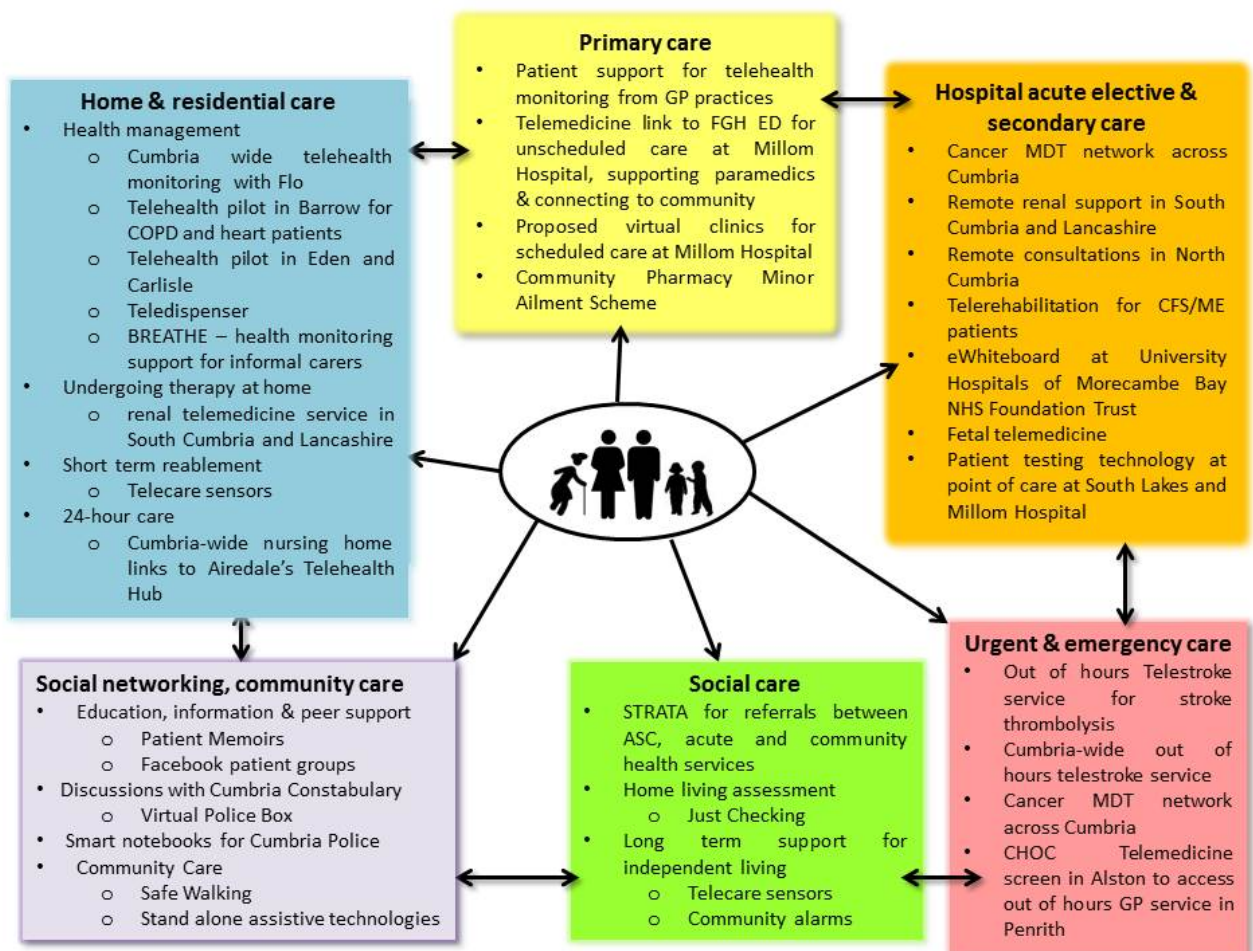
Home & residential care
- Health management
  - Cumbria wide telehealth monitoring with Flo
  - Telehealth pilot in Barrow for COPD and heart patients
  - Telehealth pilot in Eden and Carlisle
  - Teledispenser
  - BREATHE – health monitoring support for informal carers
- Undergoing therapy at home
  - renal telemedicine service in South Cumbria and Lancashire
- Short term reablement
  - Telecare sensors
- 24-hour care
  - Cumbria-wide nursing home links to Airedale's Telehealth Hub

Primary care
- Patient support for telehealth monitoring from GP practices
- Telemedicine link to FGH ED for unscheduled care at Millom Hospital, supporting paramedics & connecting to community
- Proposed virtual clinics for scheduled care at Millom Hospital
- Community Pharmacy Minor Ailment Scheme

Hospital acute elective & secondary care
- Cancer MDT network across Cumbria
- Remote renal support in South Cumbria and Lancashire
- Remote consultations in North Cumbria
- Telerehabilitation for CFS/ME patients
- eWhiteboard at University Hospitals of Morecambe Bay NHS Foundation Trust
- Fetal telemedicine
- Patient testing technology at point of care at South Lakes and Millom Hospital

Social networking, community care
- Education, information & peer support
  - Patient Memoirs
  - Facebook patient groups
- Discussions with Cumbria Constabulary
  - Virtual Police Box
- Smart notebooks for Cumbria Police
- Community Care
  - Safe Walking
  - Stand alone assistive technologies

Social care
- STRATA for referrals between ASC, acute and community health services
- Home living assessment
  - Just Checking
- Long term support for independent living
  - Telecare sensors
  - Community alarms

Urgent & emergency care
- Out of hours Telestroke service for stroke thrombolysis
- Cumbria-wide out of hours telestroke service
- Cancer MDT network across Cumbria
- CHOC Telemedicine screen in Alston to access out of hours GP service in Penrith